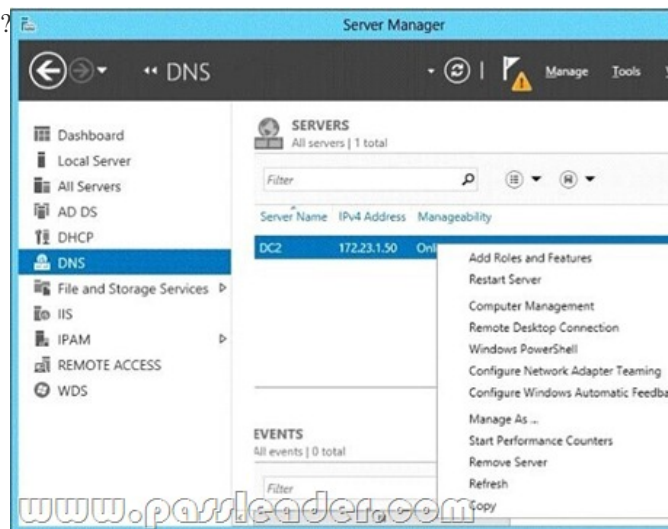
?

Server Manager

•• DNS

Manage Tools

Dashboard
Local Server
All Servers
AD DS
DHCP
DNS
File and Storage Services ▷
IIS
IPAM ▷
REMOTE ACCESS
WDS

SERVERS
All servers | 1 total

Filter

Server Name IPv4 Address Manageability

DC2 172.23.1.50 Onl

Add Roles and Features
Restart Server
Computer Management
Remote Desktop Connection
Windows PowerShell
Configure Network Adapter Teaming
Configure Windows Automatic Feedba
Manage As ...
Start Performance Counters
Remove Server
Refresh
Copy

EVENTS
All events | 0 total

Filter

www.passleader.com